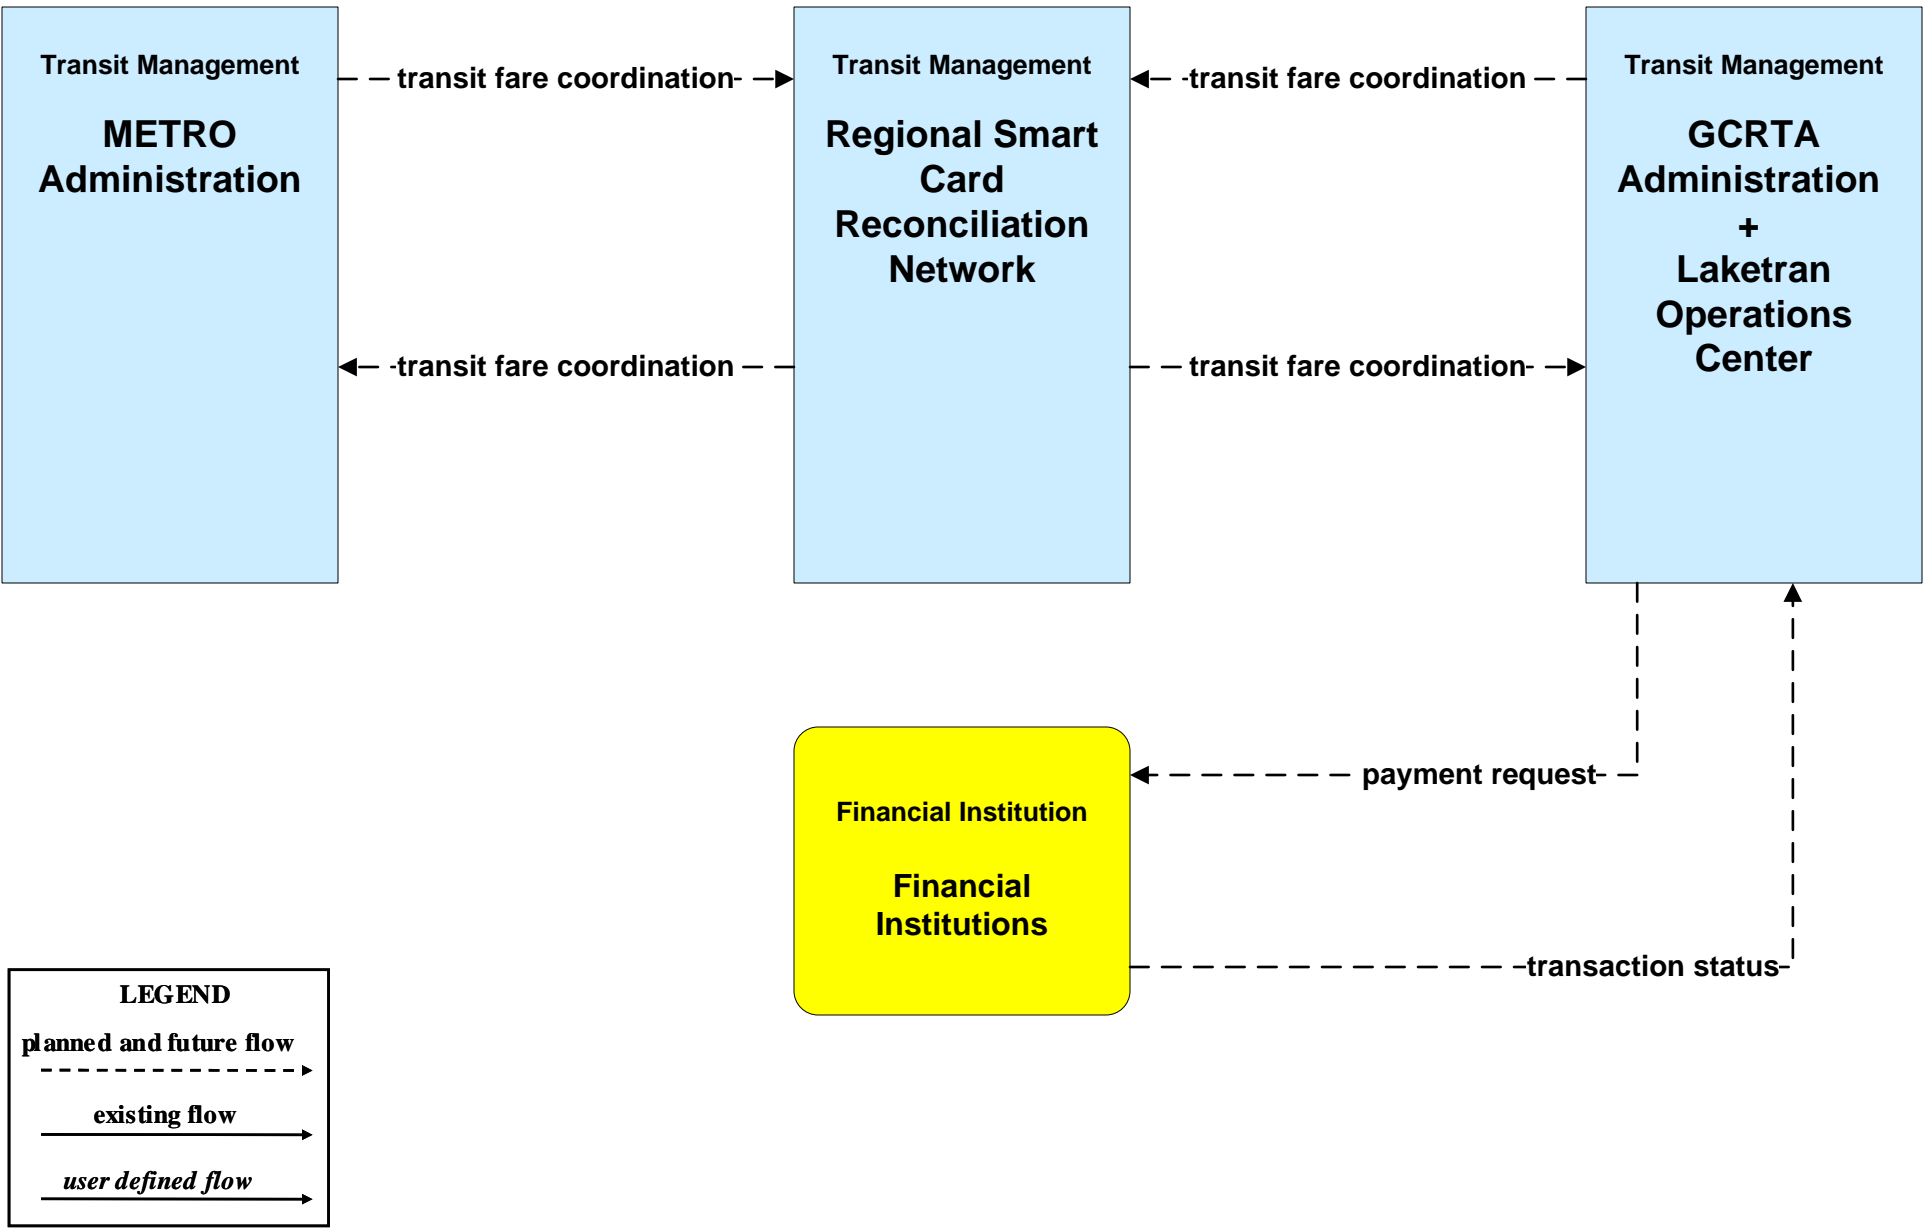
Transit Management

METRO Administration

transit fare coordination

Transit Management

Regional Smart Card Reconciliation Network

transit fare coordination

Transit Management

GCRTA Administration + Laketran Operations Center

transit fare coordination

transit fare coordination

Financial Institution

Financial Institutions

payment request

transaction status

LEGEND

planned and future flow

existing flow

user defined flow